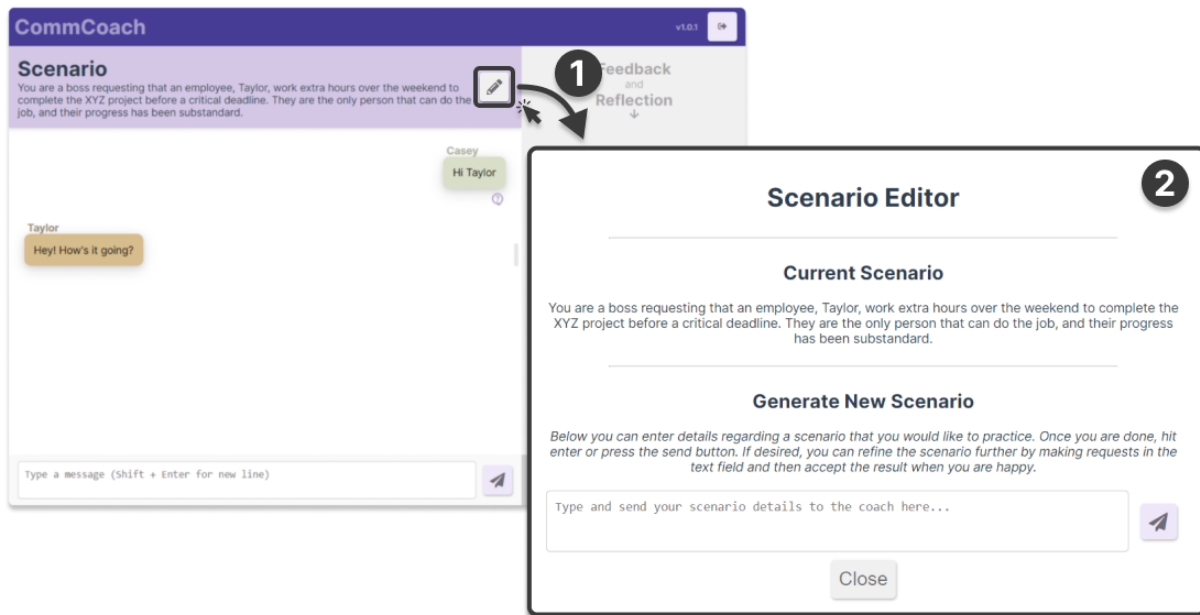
CommCoach

v1.0.1

Scenario

You are a boss requesting that an employee, Taylor, work extra hours over the weekend to complete the XYZ project before a critical deadline. They are the only person that can do the job, and their progress has been substandard.

1

Feedback and Reflection

Casey

Hi Taylor

Taylor

Hey! How's it going?

Type a message (Shift + Enter for new line)

2

Scenario Editor

Current Scenario

You are a boss requesting that an employee, Taylor, work extra hours over the weekend to complete the XYZ project before a critical deadline. They are the only person that can do the job, and their progress has been substandard.

Generate New Scenario

Below you can enter details regarding a scenario that you would like to practice. Once you are done, hit enter or press the send button. If desired, you can refine the scenario further by making requests in the text field and then accept the result when you are happy.

Type and send your scenario details to the coach here...

Close